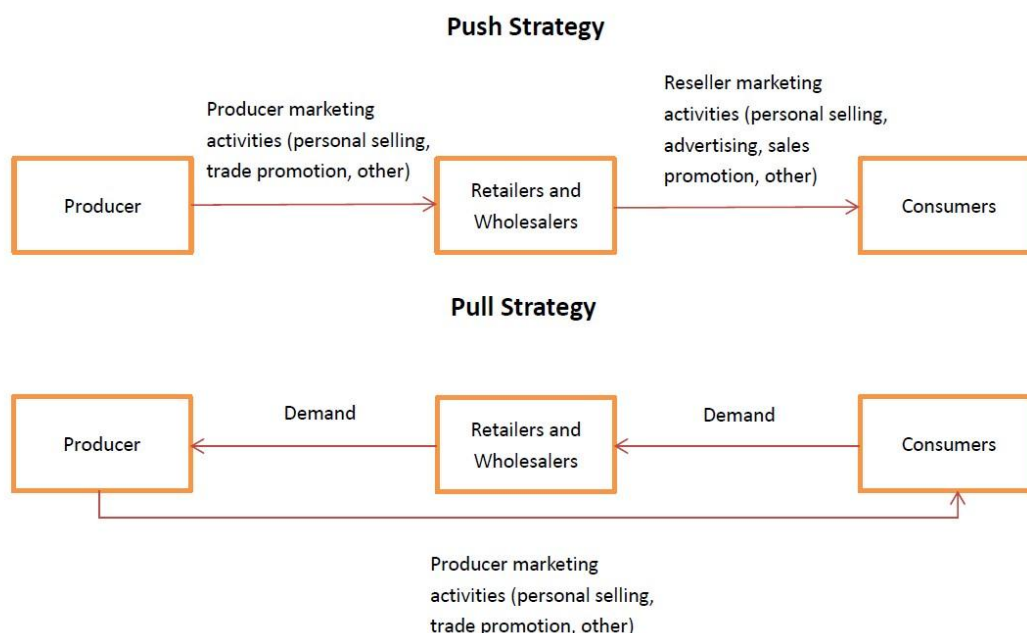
Push Strategy

Producer marketing activities (personal selling, trade promotion, other)

Reseller marketing activities (personal selling, advertising, sales promotion, other)

Producer

Retailers and Wholesalers

Consumers

Pull Strategy

Demand

Demand

Producer

Retailers and Wholesalers

Consumers

Producer marketing activities (personal selling, trade promotion, other)